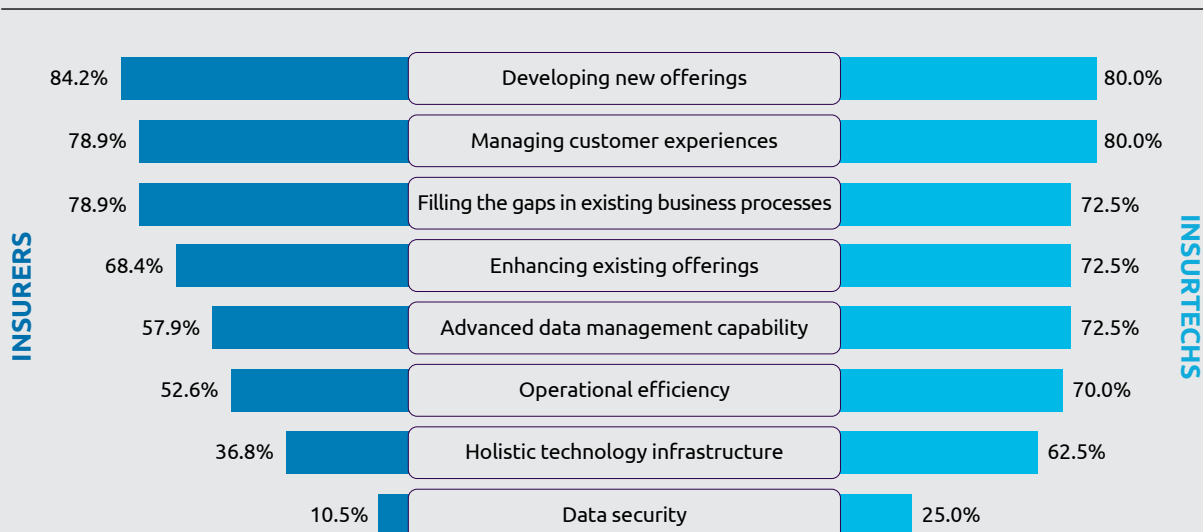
INSURERS

INSURTECHS

| Insurers | | Insurtechs |
|---|---|---|
| 84.2% | Developing new offerings | 80.0% |
| 78.9% | Managing customer experiences | 80.0% |
| 78.9% | Filling the gaps in existing business processes | 72.5% |
| 68.4% | Enhancing existing offerings | 72.5% |
| 57.9% | Advanced data management capability | 72.5% |
| 52.6% | Operational efficiency | 70.0% |
| 36.8% | Holistic technology infrastructure | 62.5% |
| 10.5% | Data security | 25.0% |